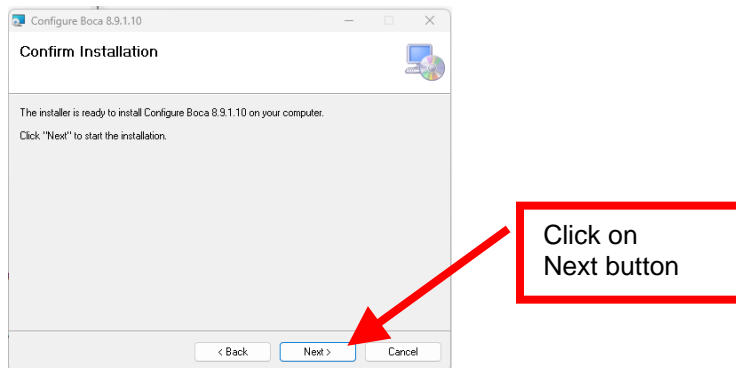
Configure Boca 8.9.1.10

Confirm Installation

The installer is ready to install Configure Boca 8.9.1.10 on your computer.

Click "Next" to start the installation.

Click on Next button

< Back

Next >

Cancel